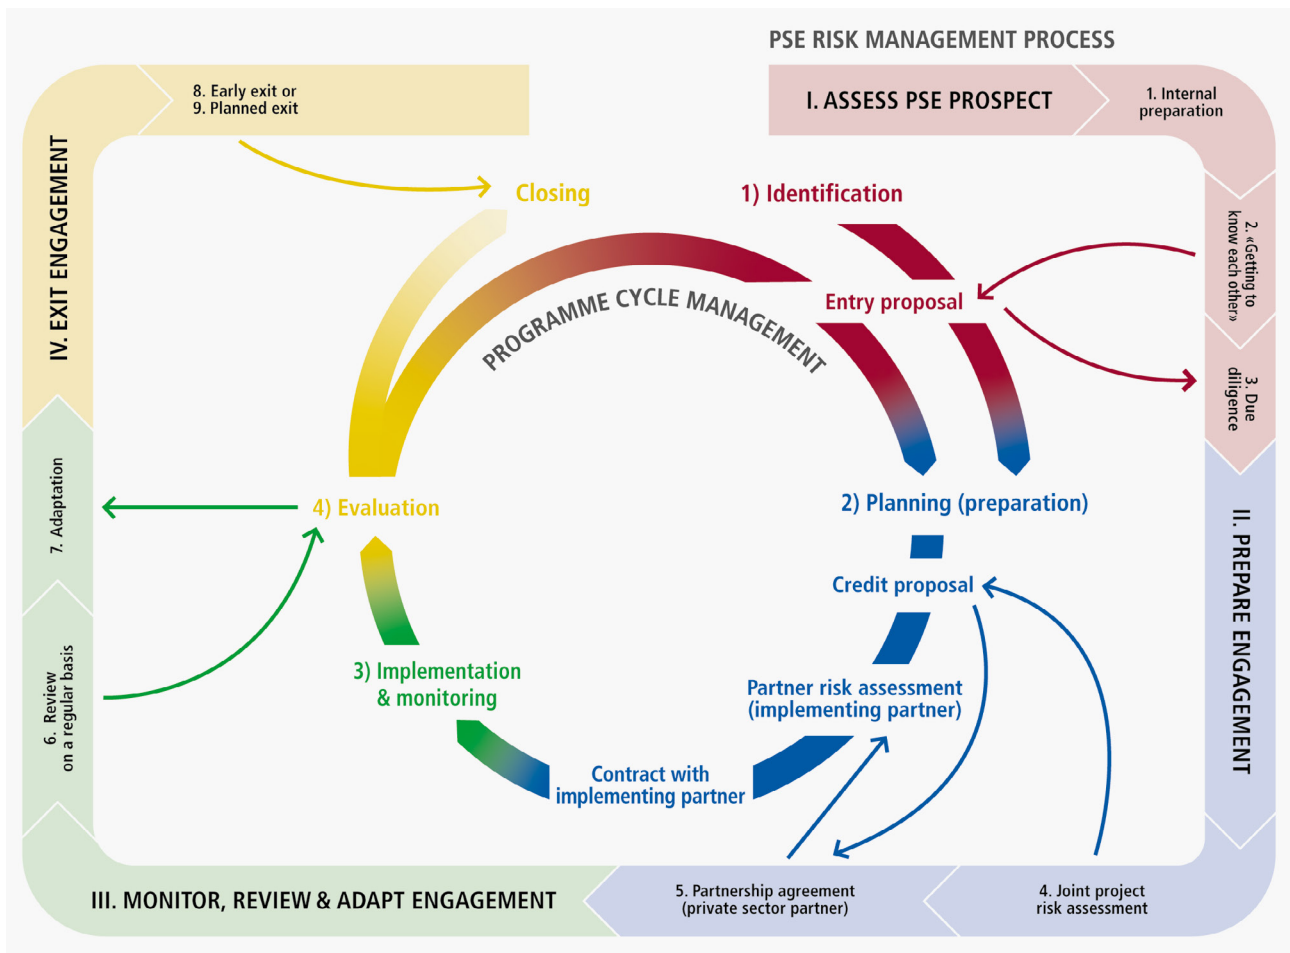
PSE RISK MANAGEMENT PROCESS

I. ASSESS PSE PROSPECT

1. Internal preparation

2. «Getting to know each other»

3. Due diligence

II. PREPARE ENGAGEMENT

4. Joint project risk assessment

5. Partnership agreement (private sector partner)

III. MONITOR, REVIEW & ADAPT ENGAGEMENT

6. Review on a regular basis

7. Adaptation

IV. EXIT ENGAGEMENT

8. Early exit or
9. Planned exit

Closing

1) Identification

Entry proposal

PROGRAMME CYCLE MANAGEMENT

2) Planning (preparation)

Credit proposal

Partner risk assessment (implementing partner)

Contract with implementing partner

3) Implementation & monitoring

4) Evaluation